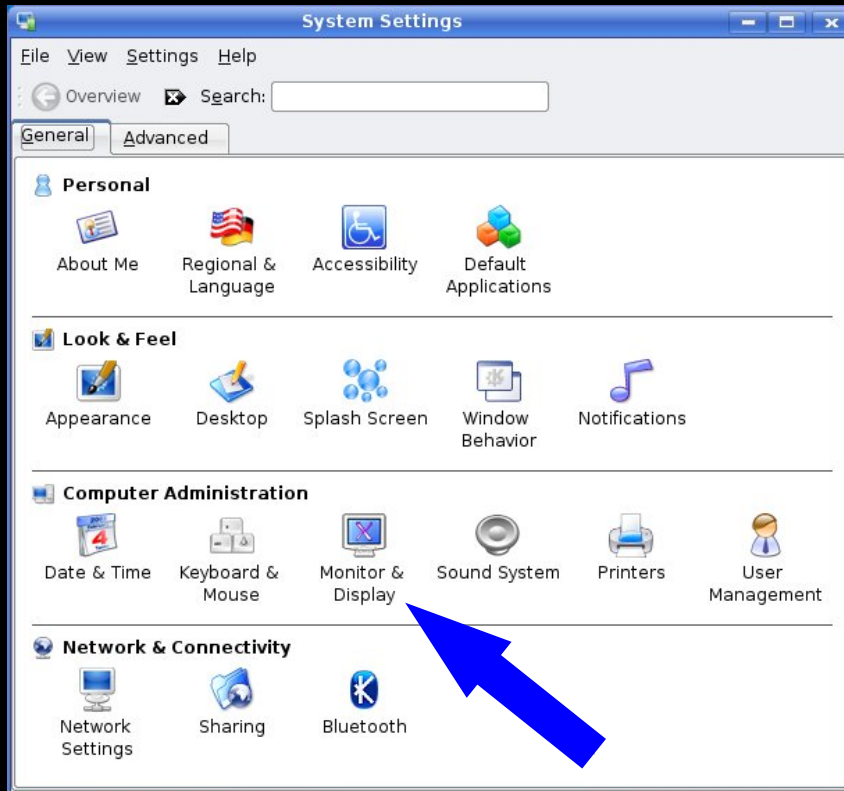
System Settings

File View Settings Help

Overview Search:

General Advanced

Personal

About Me

Regional & Language

Accessibility

Default Applications

Look & Feel

Appearance

Desktop

Splash Screen

Window Behavior

Notifications

Computer Administration

Date & Time

Keyboard & Mouse

Monitor & Display

Sound System

Printers

User Management

Network & Connectivity

Network Settings

Sharing

Bluetooth